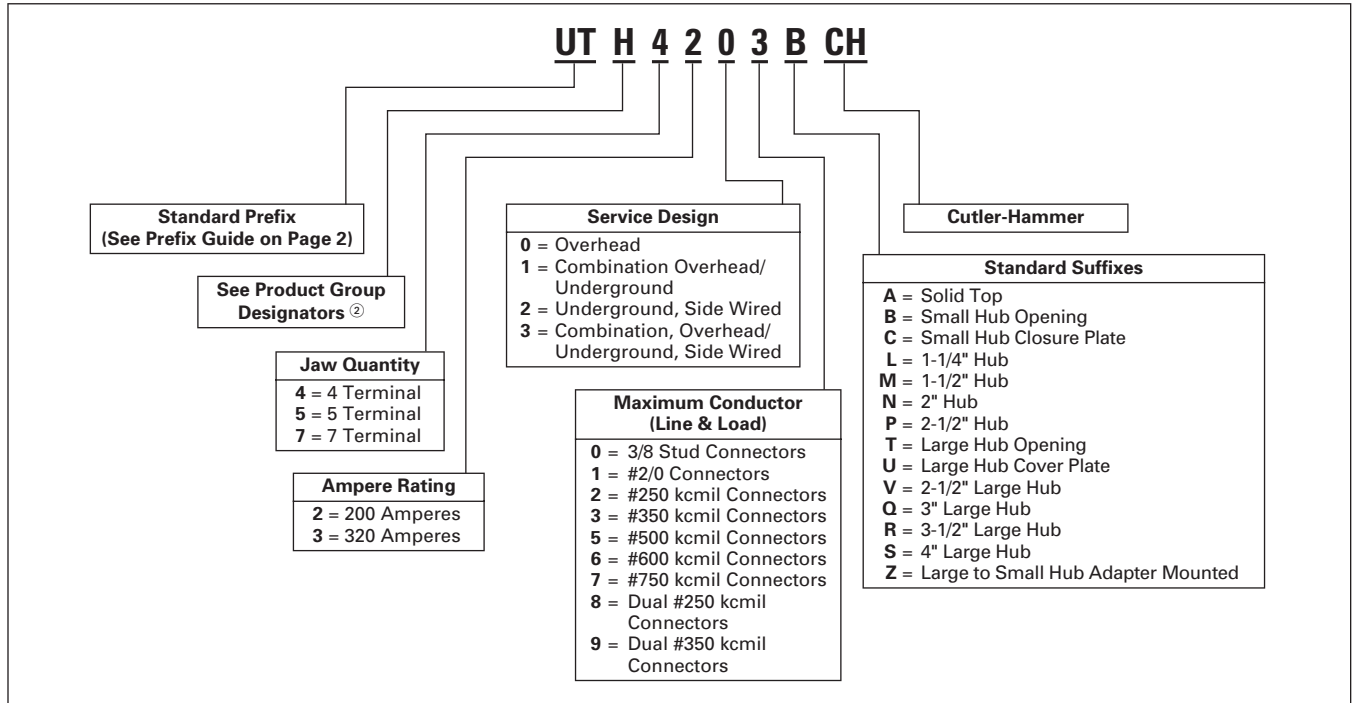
UT H 4 2 0 3 B CH

Standard Prefix
(See Prefix Guide on Page 2)

See Product Group Designators ②

Jaw Quantity
4 = 4 Terminal
5 = 5 Terminal
7 = 7 Terminal

Ampere Rating
2 = 200 Amperes
3 = 320 Amperes

Service Design
0 = Overhead
1 = Combination Overhead/ Underground
2 = Underground, Side Wired
3 = Combination, Overhead/ Underground, Side Wired

Maximum Conductor
(Line & Load)
0 = 3/8 Stud Connectors
1 = #2/0 Connectors
2 = #250 kcmil Connectors
3 = #350 kcmil Connectors
5 = #500 kcmil Connectors
6 = #600 kcmil Connectors
7 = #750 kcmil Connectors
8 = Dual #250 kcmil Connectors
9 = Dual #350 kcmil Connectors

Cutler-Hammer

Standard Suffixes
A = Solid Top
B = Small Hub Opening
C = Small Hub Closure Plate
L = 1-1/4" Hub
M = 1-1/2" Hub
N = 2" Hub
P = 2-1/2" Hub
T = Large Hub Opening
U = Large Hub Cover Plate
V = 2-1/2" Large Hub
Q = 3" Large Hub
R = 3-1/2" Large Hub
S = 4" Large Hub
Z = Large to Small Hub Adapter Mounted